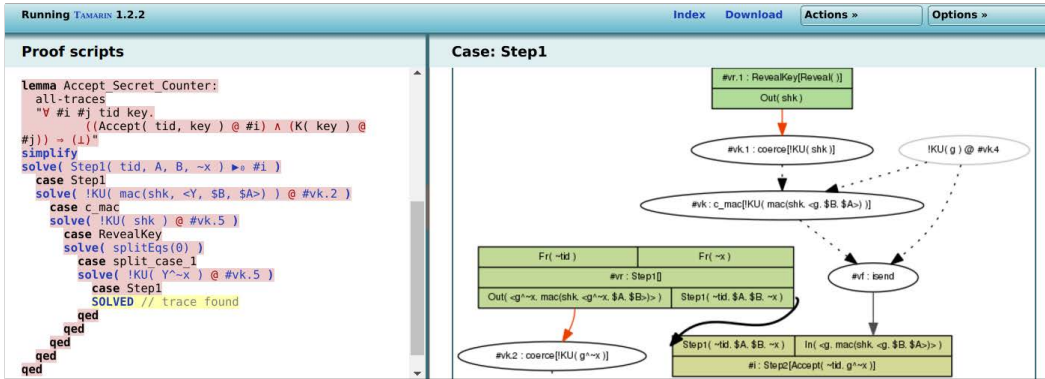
Running Tamarin 1.2.2

Index Download Actions » Options »

Proof scripts

lemma Accept_Secret_Counter:
all-traces
"∀ #i #j tid key.
((Accept( tid, key ) @ #i) ∧ (K( key ) @ #j)) ⇒ (⊥)"
simplify
solve( Step1( tid, A, B, ~x ) ▶₀ #i )
case Step1
solve( !KU( mac(shk, <Y, $B, $A>) ) @ #vk.2 )
case c_mac
solve( !KU( shk ) @ #vk.5 )
case RevealKey
solve( splitEqs(0) )
case split_case_1
solve( !KU( Y^~x ) @ #vk.5 )
case Step1
SOLVED // trace found
qed
qed
qed
qed
qed

Case: Step1

#vr.1 : RevealKey[Reveal( )]
Out( shk )
#vk.1 : coerce[!KU( shk )]
!KU( g ) @ #vk.4
#vk : c_mac[!KU( mac(shk, <g, $B, $A>) )]
Fr( ~tid )
Fr( ~x )
#vr : Step1[]
Out( <g^~x, mac(shk, <g^~x, $A, $B>)> )
Step1( ~tid, $A, $B, ~x )
#vf : isend
#vk.2 : coerce[!KU( g^~x )]
Step1( ~tid, $A, $B, ~x )
In( <g, mac(shk, <g, $B, $A>)> )
#i : Step2[Accept( ~tid, g^~x )]